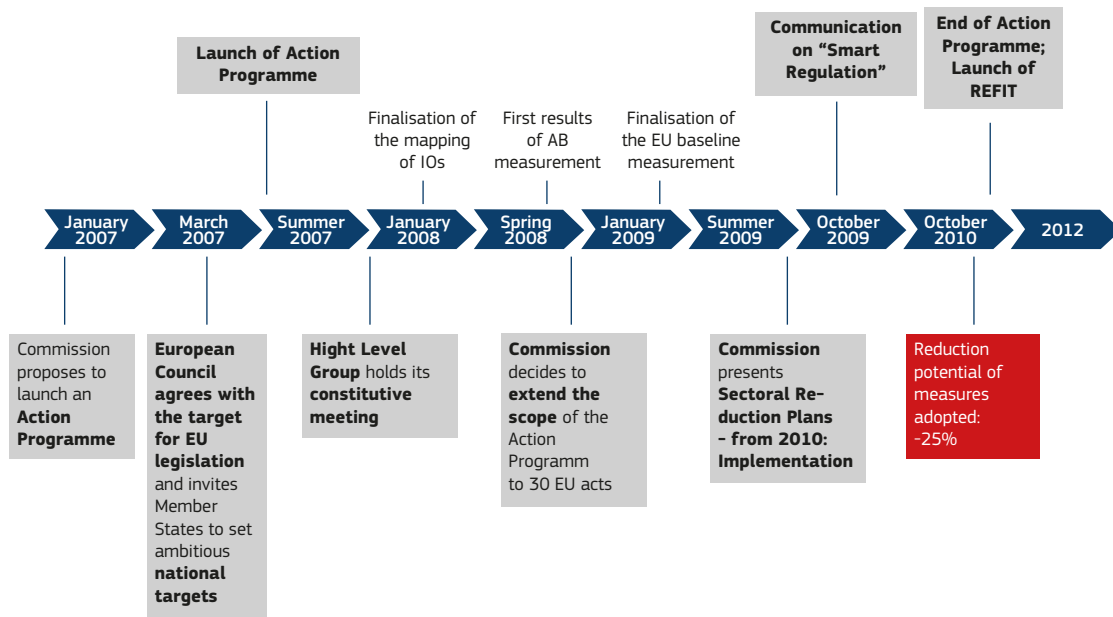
Launch of Action Programme

Finalisation of the mapping of IOs

First results of AB measurement

Finalisation of the EU baseline measurement

Communication on "Smart Regulation"

End of Action Programme; Launch of REFIT

January 2007

March 2007

Summer 2007

January 2008

Spring 2008

January 2009

Summer 2009

October 2009

October 2010

2012

Commission proposes to launch an **Action Programme**

**European Council agrees with the target for EU legislation** and invites Member States to set ambitious **national targets**

**Hight Level Group** holds its **constitutive meeting**

**Commission** decides to **extend the scope** of the Action Programm to 30 EU acts

**Commission** presents **Sectoral Reduction Plans – from 2010: Implementation**

Reduction potential of measures adopted: -25%